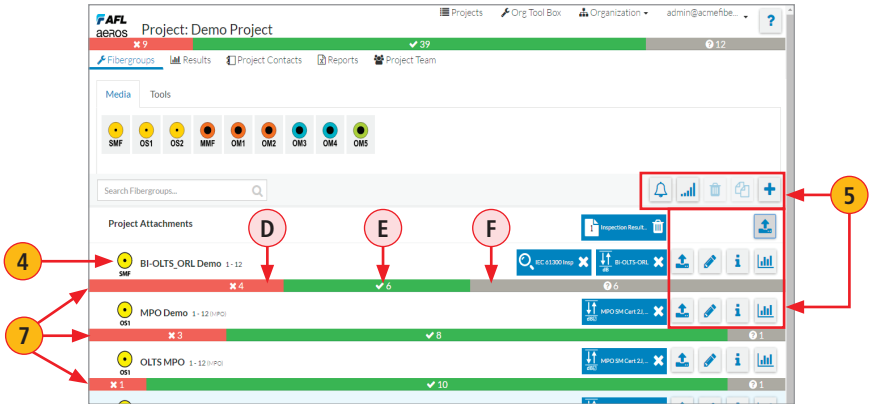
AFL aeRos Project: Demo Project

Projects Org Tool Box Organization admin@acmefibe... ?

✖ 9 ✔ 39 ? 12

Fibergroups Results Project Contacts Reports Project Team

Media Tools

SMF OS1 OS2 MMF OM1 OM2 OM3 OM4 OM5

Search Fibergroups...

5

Project Attachments

D E F

Inspection Result...

4

SMF BI-OLTS_ORL Demo 1 - 12

IEC 61300 Insp BI-OLTS-ORL

✖ 4 ✔ 6 ? 6

7

OS1 MPO Demo 1 - 12 (MPO)

MPO SM Cert 2.j...

✖ 3 ✔ 8 ? 1

OS1 OLTS MPO 1 - 12 (MPO)

MPO SM Cert 2.j...

✖ 1 ✔ 10 ? 1